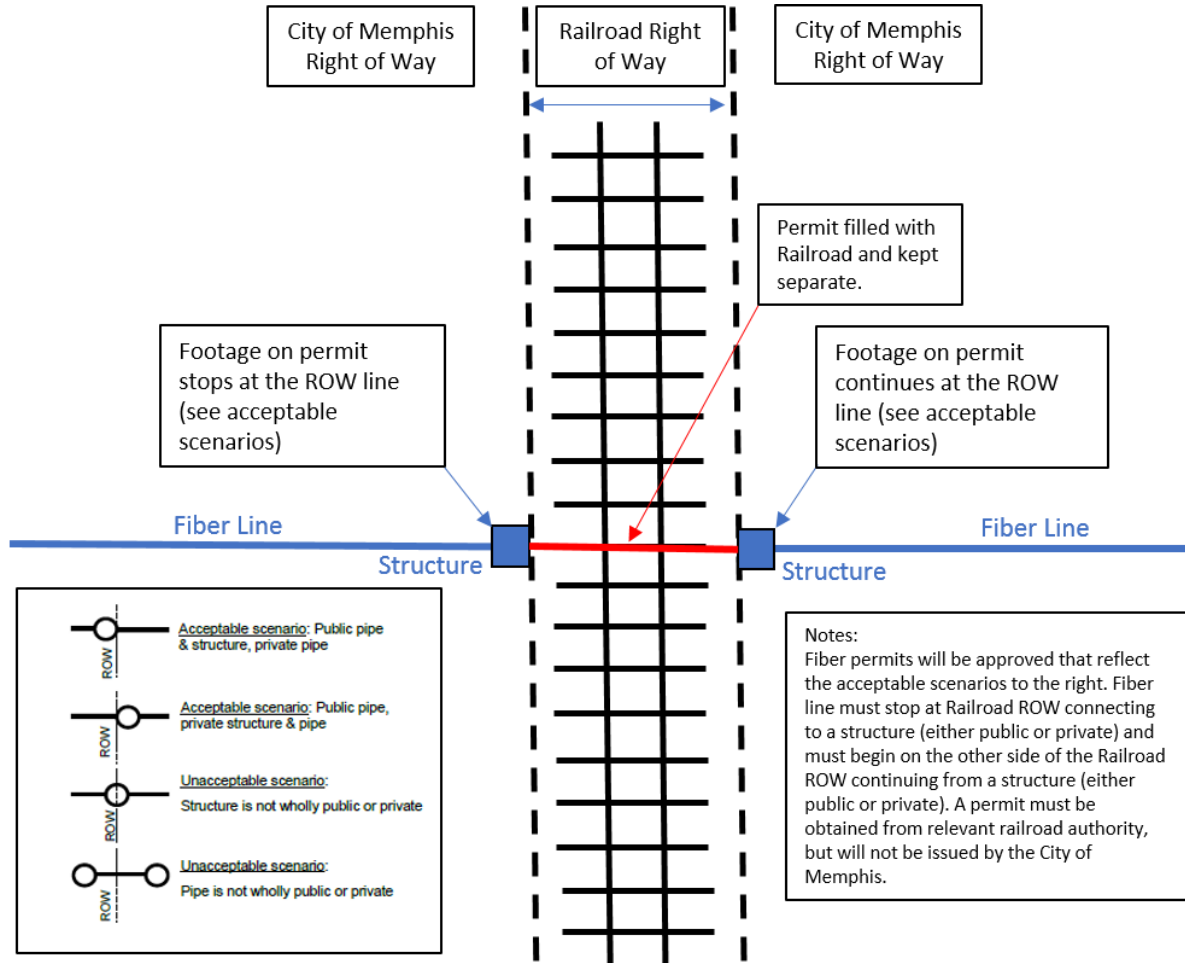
City of Memphis Right of Way

Railroad Right of Way

City of Memphis Right of Way

Permit filled with Railroad and kept separate.

Footage on permit stops at the ROW line (see acceptable scenarios)

Footage on permit continues at the ROW line (see acceptable scenarios)

Fiber Line

Fiber Line

Structure

Structure

ROW Acceptable scenario: Public pipe & structure, private pipe

ROW Acceptable scenario: Public pipe, private structure & pipe

ROW Unacceptable scenario: Structure is not wholly public or private

ROW Unacceptable scenario: Pipe is not wholly public or private

Notes:
Fiber permits will be approved that reflect the acceptable scenarios to the right. Fiber line must stop at Railroad ROW connecting to a structure (either public or private) and must begin on the other side of the Railroad ROW continuing from a structure (either public or private). A permit must be obtained from relevant railroad authority, but will not be issued by the City of Memphis.